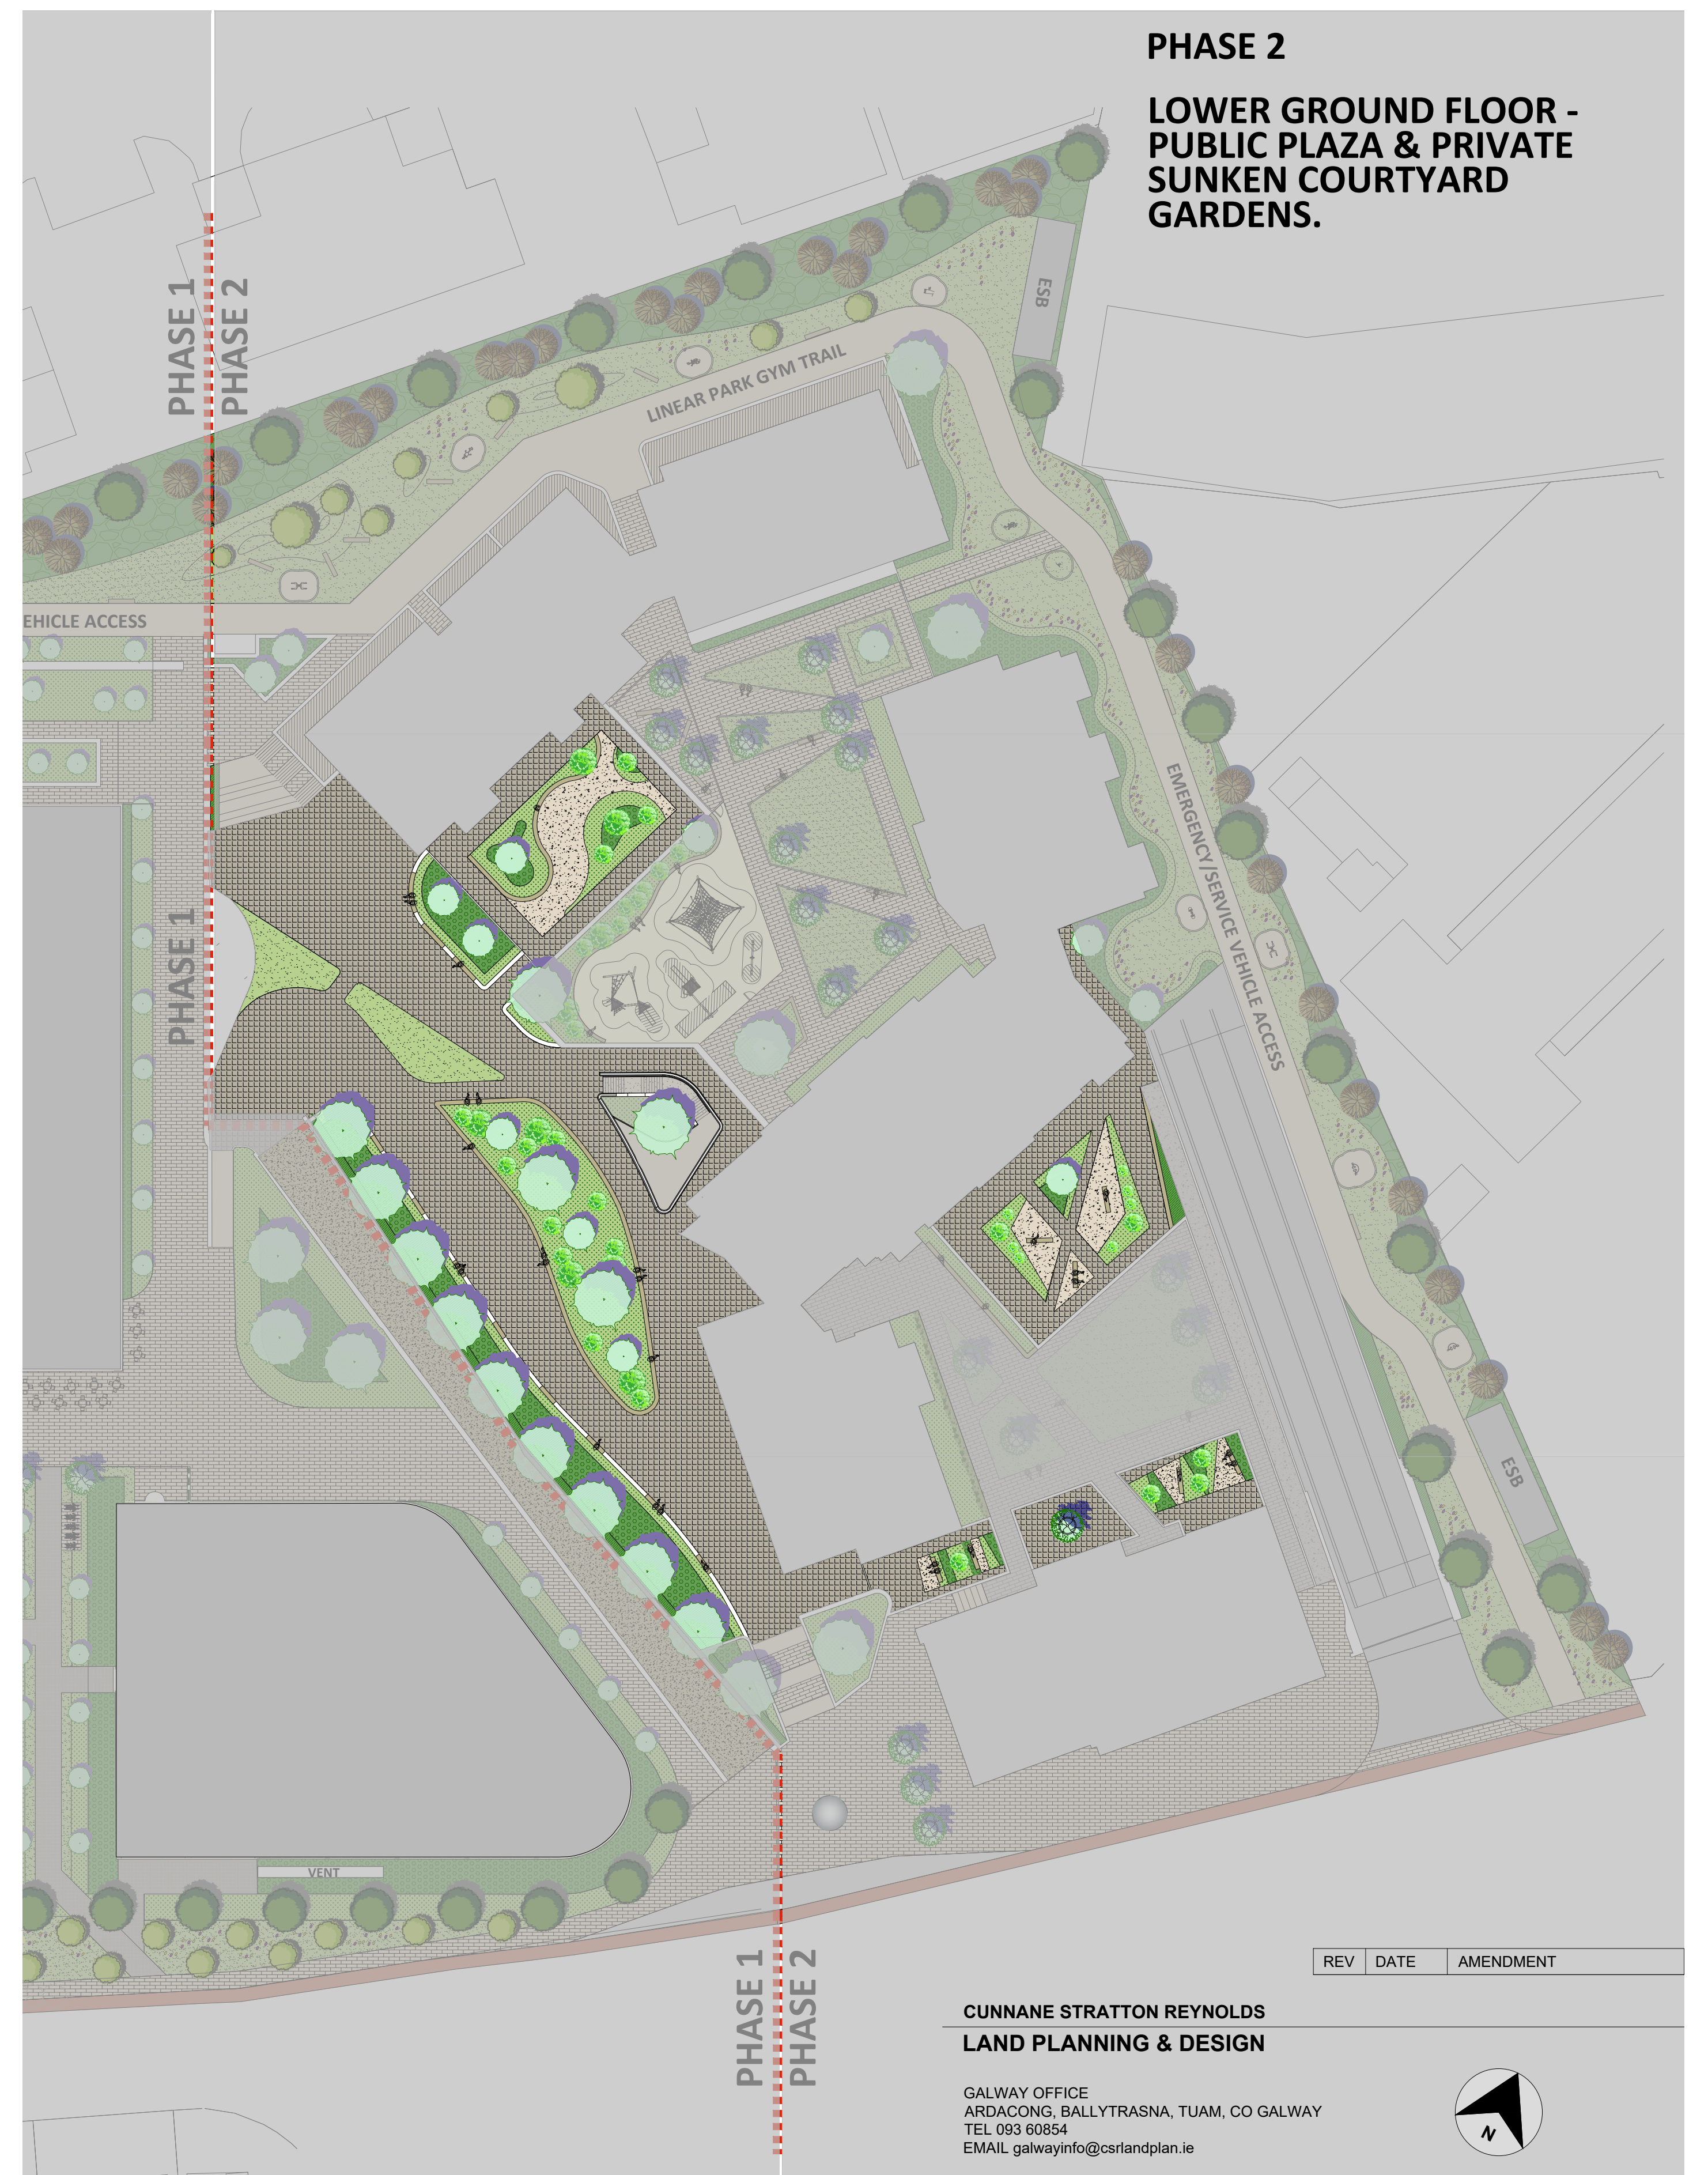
PHASE 2

LOWER GROUND FLOOR - PUBLIC PLAZA & PRIVATE SUNKEN COURTYARD GARDENS.

PHASE 1
PHASE 2

LINEAR PARK GYM TRAIL

ESB

EHICLE ACCESS

EMERGENCY/SERVICE VEHICLE ACCESS

PHASE 1

ESB

VENT

PHASE 1
PHASE 2

| REV | DATE | AMENDMENT |
|---|---|---|

CUNNANE STRATTON REYNOLDS
LAND PLANNING & DESIGN

GALWAY OFFICE
ARDACONG, BALLYTRASNA, TUAM, CO GALWAY
TEL 093 60854
EMAIL galwayinfo@csrlandplan.ie

N